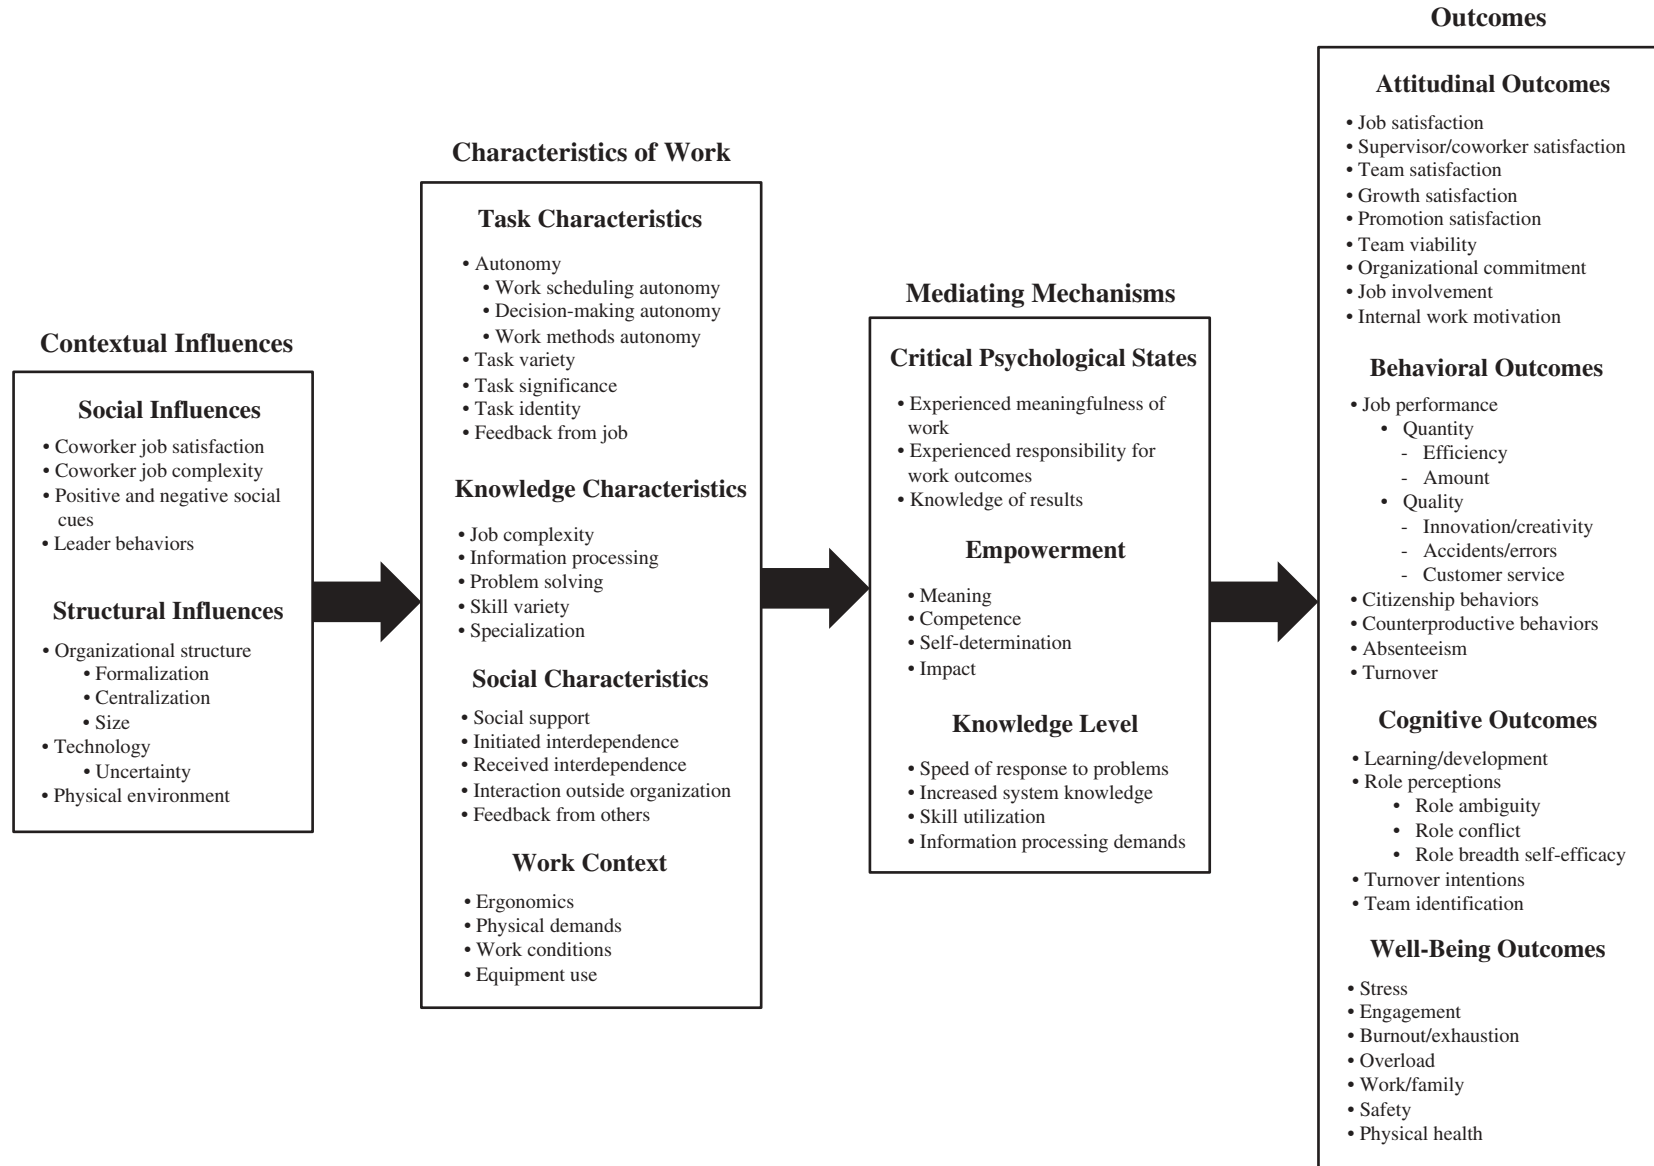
Contextual Influences

Social Influences
• Coworker job satisfaction
• Coworker job complexity
• Positive and negative social cues
• Leader behaviors

Structural Influences
• Organizational structure
• Formalization
• Centralization
• Size
• Technology
• Uncertainty
• Physical environment

Characteristics of Work

Task Characteristics
• Autonomy
• Work scheduling autonomy
• Decision-making autonomy
• Work methods autonomy
• Task variety
• Task significance
• Task identity
• Feedback from job

Knowledge Characteristics
• Job complexity
• Information processing
• Problem solving
• Skill variety
• Specialization

Social Characteristics
• Social support
• Initiated interdependence
• Received interdependence
• Interaction outside organization
• Feedback from others

Work Context
• Ergonomics
• Physical demands
• Work conditions
• Equipment use

Mediating Mechanisms

Critical Psychological States
• Experienced meaningfulness of work
• Experienced responsibility for work outcomes
• Knowledge of results

Empowerment
• Meaning
• Competence
• Self-determination
• Impact

Knowledge Level
• Speed of response to problems
• Increased system knowledge
• Skill utilization
• Information processing demands

Outcomes

Attitudinal Outcomes
• Job satisfaction
• Supervisor/coworker satisfaction
• Team satisfaction
• Growth satisfaction
• Promotion satisfaction
• Team viability
• Organizational commitment
• Job involvement
• Internal work motivation

Behavioral Outcomes
• Job performance
• Quantity
- Efficiency
- Amount
• Quality
- Innovation/creativity
- Accidents/errors
- Customer service
• Citizenship behaviors
• Counterproductive behaviors
• Absenteeism
• Turnover

Cognitive Outcomes
• Learning/development
• Role perceptions
• Role ambiguity
• Role conflict
• Role breadth self-efficacy
• Turnover intentions
• Team identification

Well-Being Outcomes
• Stress
• Engagement
• Burnout/exhaustion
• Overload
• Work/family
• Safety
• Physical health